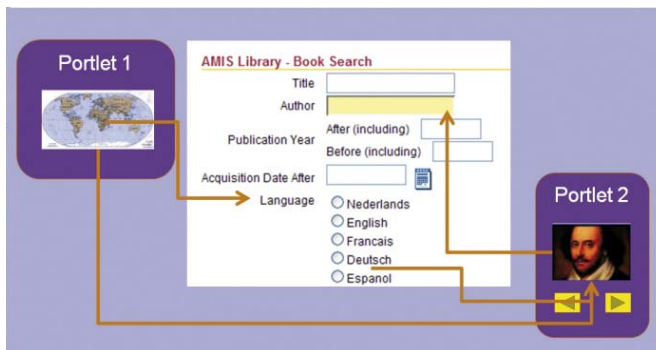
Portlet 1

AMIS Library - Book Search

Title

Author

Publication Year

After (including)

Before (including)

Acquisition Date After

Language

Nederlands

English

Francais

Deutsch

Espanol

Portlet 2